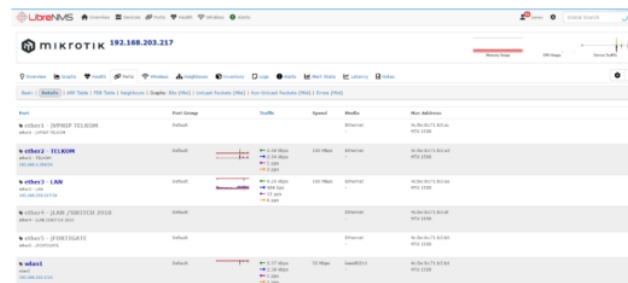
LibreNMS Overview Devices Ports Health Wireless Alerts

admin Global Search

MIKROTIK 192.168.203.217

Memory Usage CPU Usage Device Traffic

Overview Graphs Health Ports Wireless Neighbours Inventory Logs Alerts Alert Stats Latency Notes

Basic | Details | ARP Table | FDB Table | Neighbours | Graphs: Bits (Mbit) | Unicast Packets (Mbit) | Non-Unicast Packets (Mbit) | Errors (Mbit)

| Port | Port Group | Traffic | Speed | Media | Mac Address |
|---|---|---|---|---|---|
| ether1 - JAPNOF TELKOM | Default | | | Ethernet | MTU 1500 |
| ether2 - TELKOM | Default | 0.58 Mbps 2.94 Mbps 1 pps 0 pps | 100 Mbps | Ethernet | MTU 1500 |
| ether3 - LAN | Default | 0.20 Mbps 404 bps 22 pps 0 pps | 100 Mbps | Ethernet | MTU 1500 |
| ether4 - [LAN / SWITCH 2018 | Default | | | Ethernet | MTU 1500 |
| ether5 - [FORTIGATE | Default | | | Ethernet | MTU 1500 |
| wlan1 | Default | 0.17 Mbps 2.28 Mbps | 72 Mbps | ieee80211 | MTU 1500 |